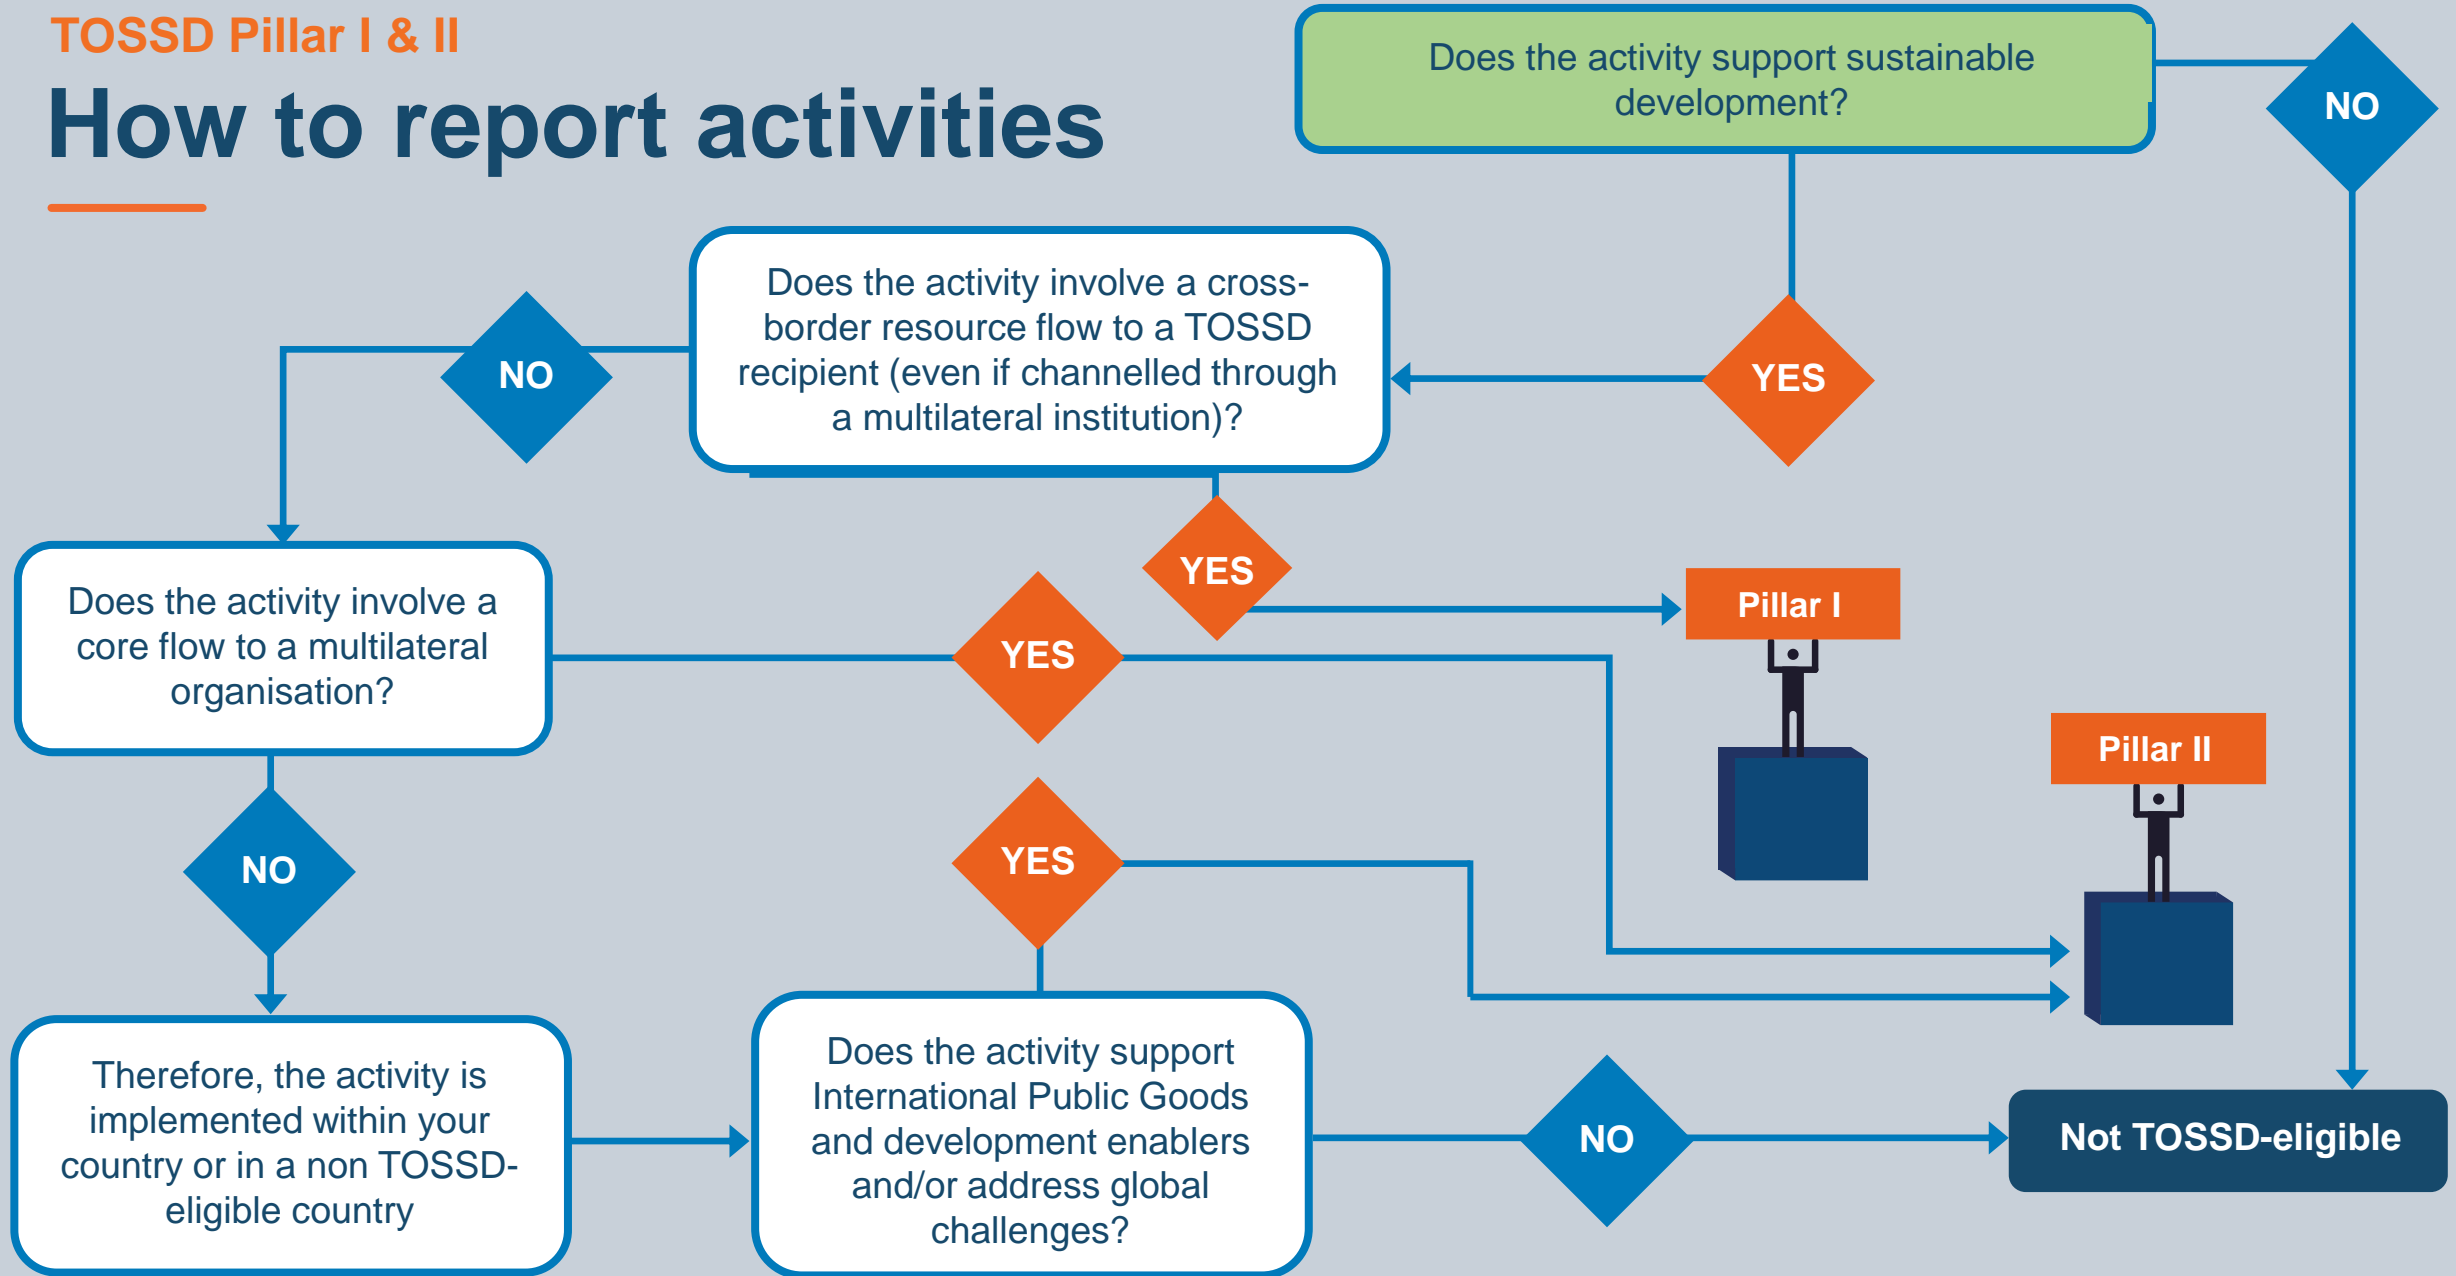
TOSSD Pillar I & II

How to report activities

Does the activity support sustainable development?

NO

YES

Does the activity involve a cross-border resource flow to a TOSSD recipient (even if channelled through a multilateral institution)?

NO

YES

Pillar I

Does the activity involve a core flow to a multilateral organisation?

YES

Pillar II

NO

YES

Therefore, the activity is implemented within your country or in a non TOSSD-eligible country

Does the activity support International Public Goods and development enablers and/or address global challenges?

NO

Not TOSSD-eligible